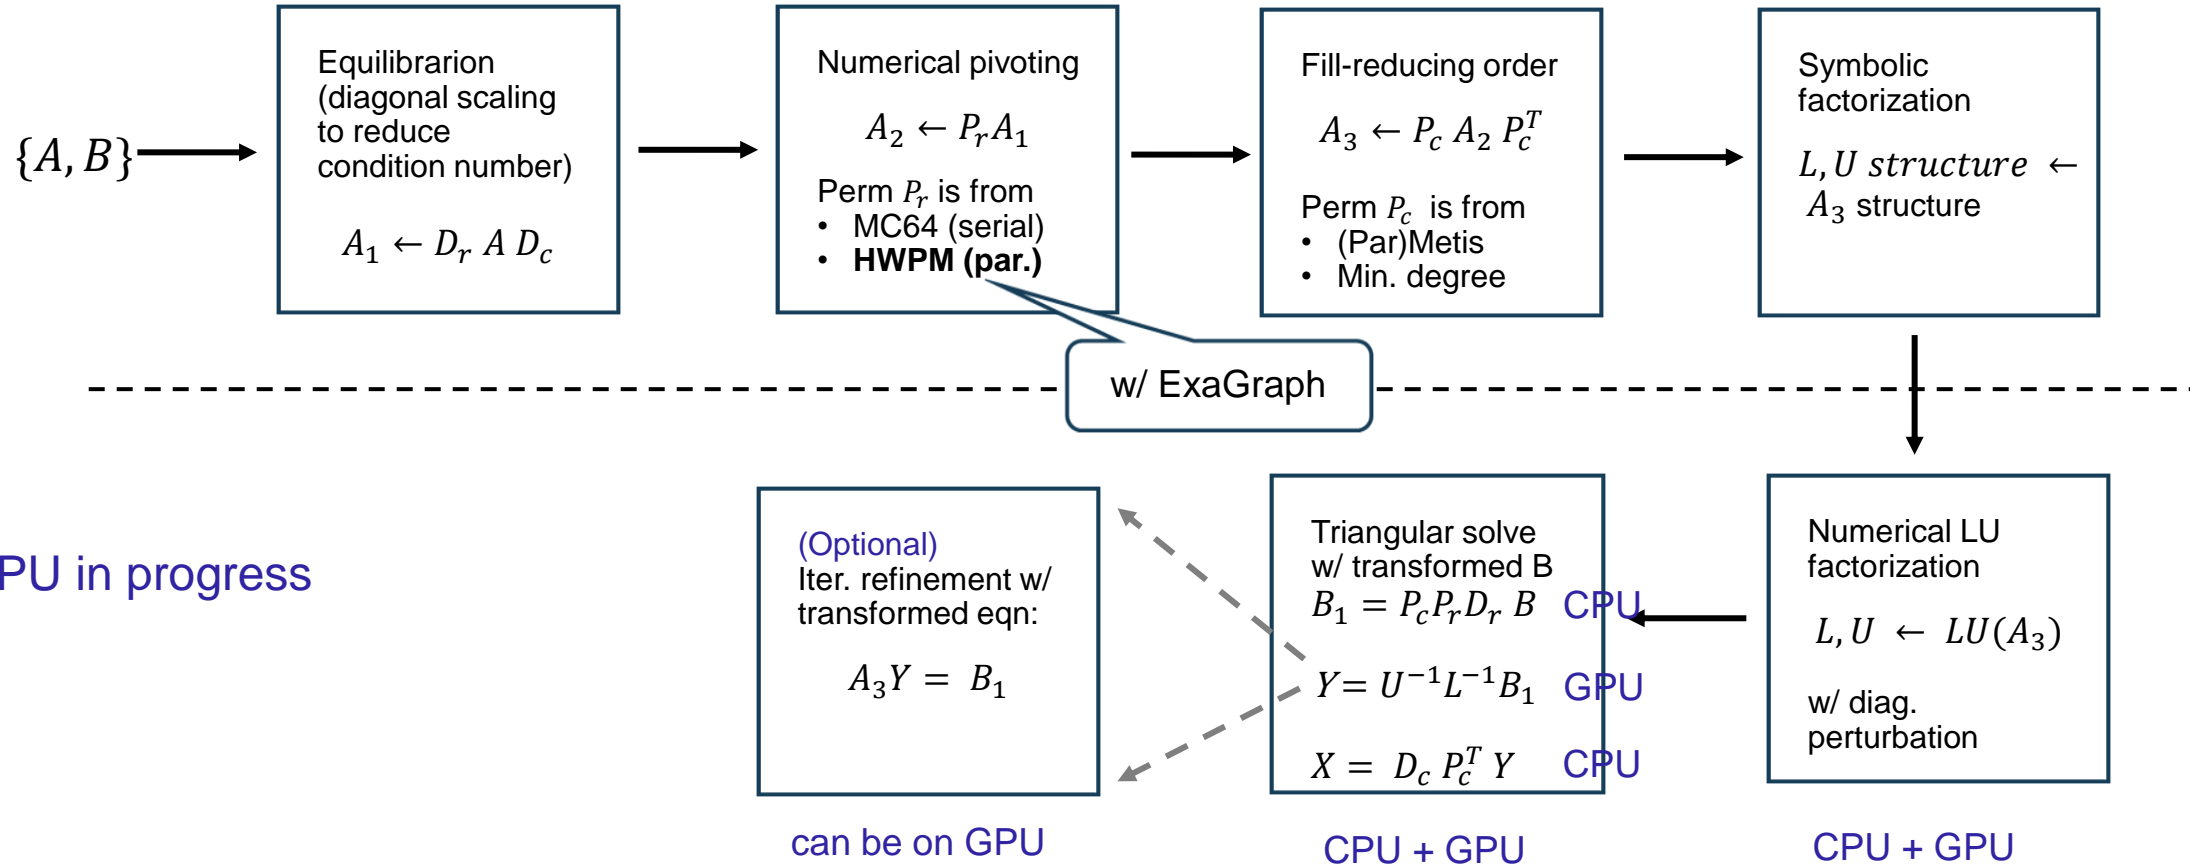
$\{A, B\}$

Equilibrarion (diagonal scaling to reduce condition number)

$A_1 \leftarrow D_r\ A\ D_c$

Numerical pivoting

$A_2 \leftarrow P_r A_1$

Perm $P_r$ is from
• MC64 (serial)
• **HWPM (par.)**

Fill-reducing order

$A_3 \leftarrow P_c\ A_2\ P_c^T$

Perm $P_c$ is from
• (Par)Metis
• Min. degree

Symbolic factorization

$L, U\ structure \leftarrow$ $A_3$ structure

w/ ExaGraph

PU in progress

(Optional)
Iter. refinement w/ transformed eqn:

$A_3 Y = B_1$

can be on GPU

Triangular solve w/ transformed B

$B_1 = P_c P_r D_r\ B$ CPU

$Y = U^{-1} L^{-1} B_1$ GPU

$X = D_c\ P_c^T\ Y$ CPU

CPU + GPU

Numerical LU factorization

$L, U \leftarrow LU(A_3)$

w/ diag. perturbation

CPU + GPU